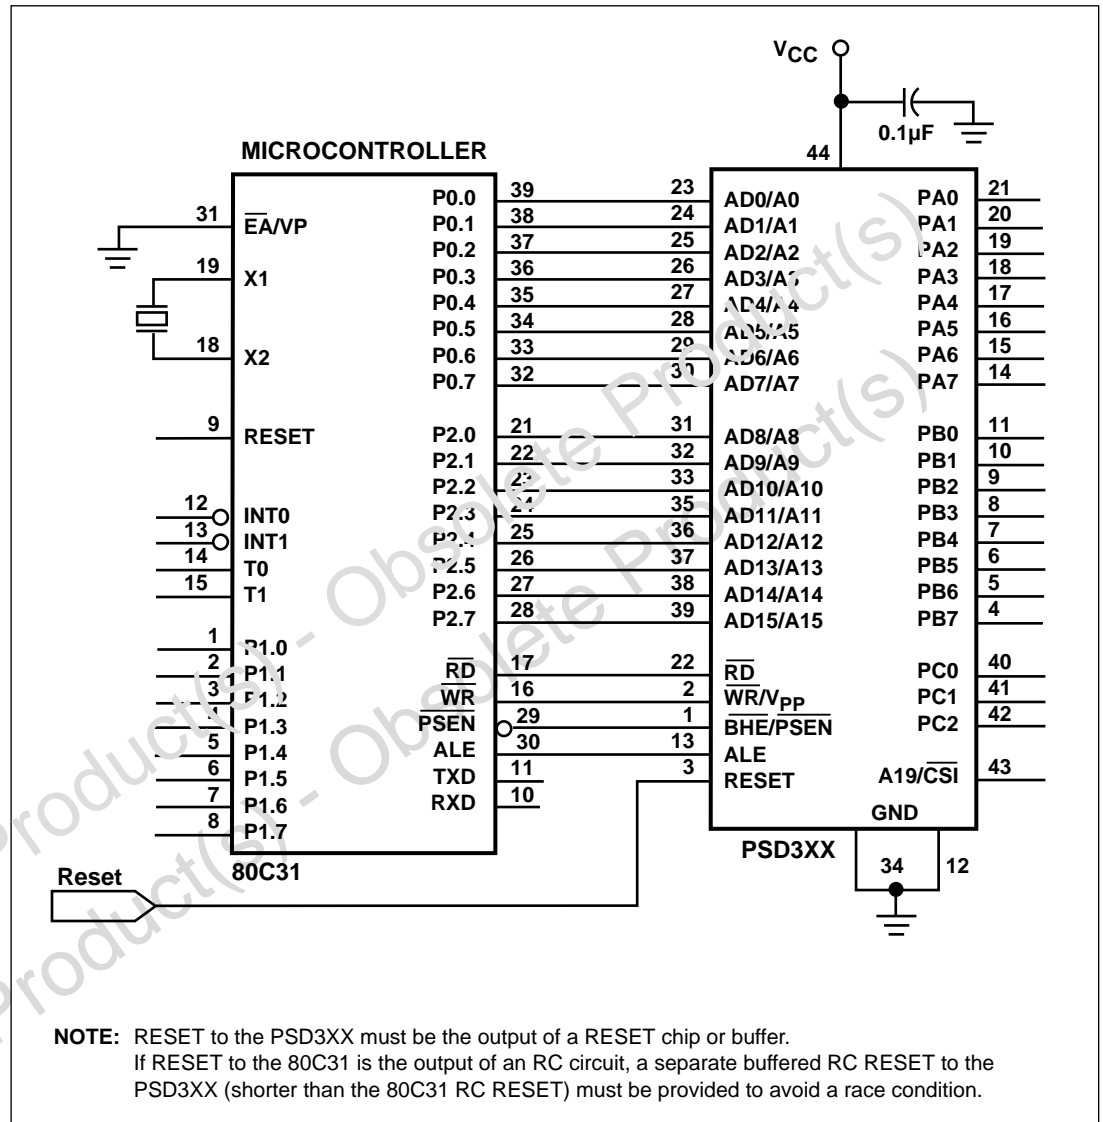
$V_{CC}$

0.1µF

44

MICROCONTROLLER

31 $\overline{EA}$/VP
19 X1
18 X2
9 RESET
12 INT0
13 INT1
14 T0
15 T1
1 P1.0
2 P1.1
3 P1.2
4 P1.3
5 P1.4
6 P1.5
7 P1.6
8 P1.7

P0.0 39
P0.1 38
P0.2 37
P0.3 36
P0.4 35
P0.5 34
P0.6 33
P0.7 32
P2.0 21
P2.1 22
P2.2 23
P2.3 24
P2.4 25
P2.5 26
P2.6 27
P2.7 28
$\overline{RD}$ 17
$\overline{WR}$ 16
$\overline{PSEN}$ 29
ALE 30
TXD 11
RXD 10

80C31

Reset

23 AD0/A0
24 AD1/A1
25 AD2/A2
26 AD3/A3
27 AD4/A4
28 AD5/A5
29 AD6/A6
30 AD7/A7
31 AD8/A8
32 AD9/A9
33 AD10/A10
35 AD11/A11
36 AD12/A12
37 AD13/A13
38 AD14/A14
39 AD15/A15
22 $\overline{RD}$
2 $\overline{WR}$/$V_{PP}$
1 $\overline{BHE}$/$\overline{PSEN}$
13 ALE
3 RESET

PA0 21
PA1 20
PA2 19
PA3 18
PA4 17
PA5 16
PA6 15
PA7 14
PB0 11
PB1 10
PB2 9
PB3 8
PB4 7
PB5 6
PB6 5
PB7 4
PC0 40
PC1 41
PC2 42
A19/$\overline{CSI}$ 43

GND

PSD3XX

34 12

Product(s) - Obsolete Product(s)

Product(s) - Obsolete Product(s)

NOTE: RESET to the PSD3XX must be the output of a RESET chip or buffer.
If RESET to the 80C31 is the output of an RC circuit, a separate buffered RC RESET to the PSD3XX (shorter than the 80C31 RC RESET) must be provided to avoid a race condition.